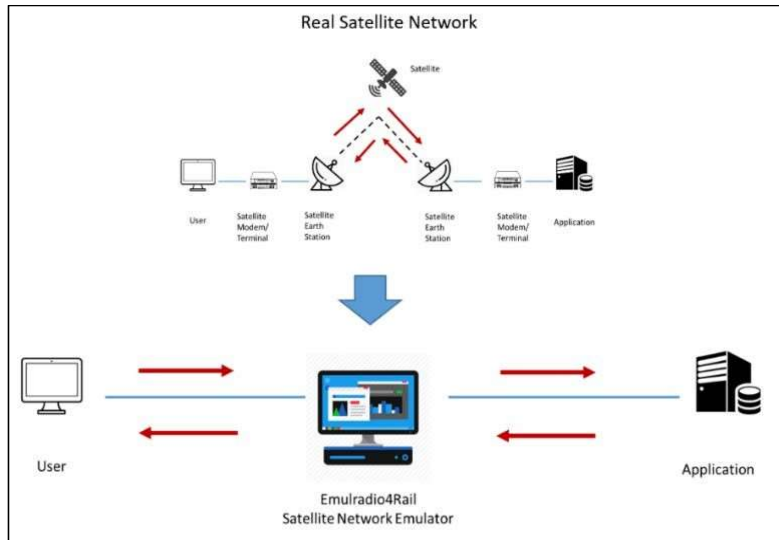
Real Satellite Network

Satellite

User

Satellite Modem/ Terminal

Satellite Earth Station

Satellite Earth Station

Satellite Modem/ Terminal

Application

User

Emulradio4Rail
Satellite Network Emulator

Application